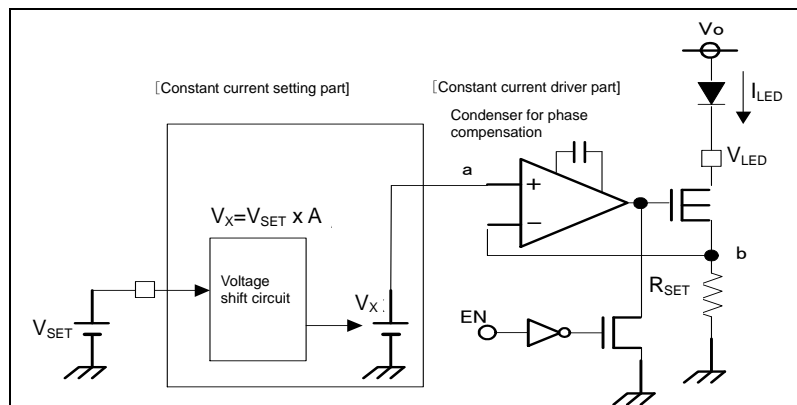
[Constant current setting part]

[Constant current driver part]

Condenser for phase compensation

Vo

$I_{LED}$

$V_{LED}$

a

+

−

$V_X$=$V_{SET}$ x A

Voltage shift circuit

$V_X$

$V_{SET}$

b

$R_{SET}$

EN